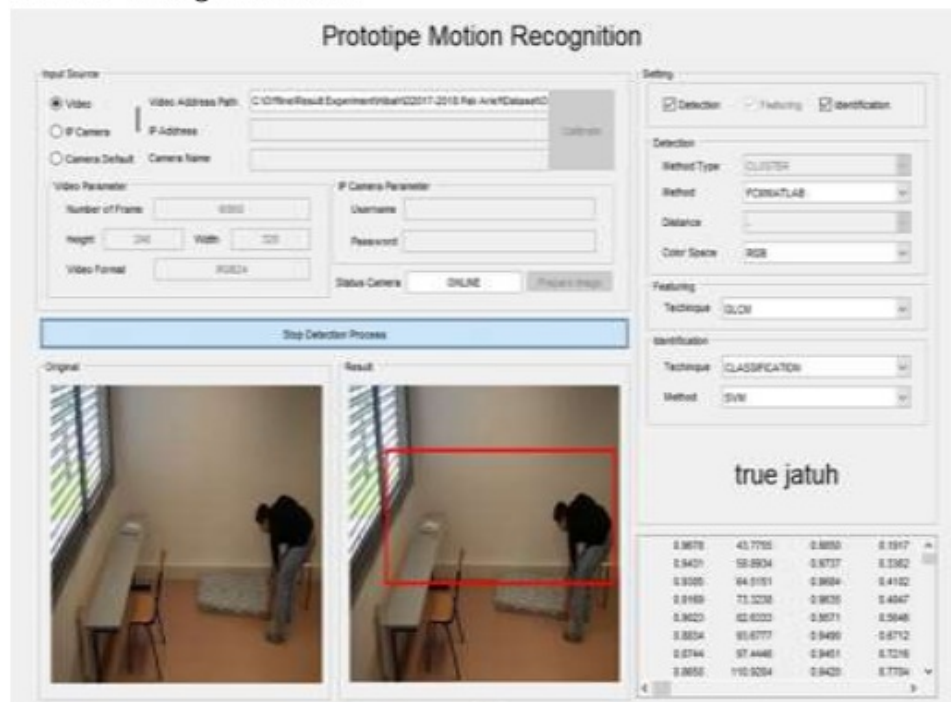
Prototipe Motion Recognition

Input Source

Video
IP Camera
Camera Default

Video Address Path C:\Offline\Result Experiment\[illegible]2017-2018 Fais Arie\Dataset\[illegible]
IP Address
Camera Name

Calibrate

Video Parameter
Number of Frame 6000
Height 240 Width 320
Video Format RGB24

IP Camera Parameter
Username
Password

Status Camera ONLINE Prepare Image

Stop Detection Process

Original

Result

Setting
Detection Featuring Identification

Detection
Method Type CLUSTER
Method FCMMATLAB
Distance
Color Space RGB

Featuring
Technique GLCM

Identification
Technique CLASSIFICATION
Method SVM

true jatuh

| | | | |
|---|---|---|---|
| 0.9678 | 43.7755 | 0.8850 | 0.1917 |
| 0.9431 | 58.8934 | 0.9737 | 0.3362 |
| 0.9305 | 64.0151 | 0.9684 | 0.4102 |
| 0.9169 | 73.3238 | 0.9635 | 0.4647 |
| 0.9023 | 82.6333 | 0.9571 | 0.5646 |
| 0.8834 | 93.6777 | 0.9490 | 0.6712 |
| 0.8744 | 97.4446 | 0.9451 | 0.7216 |
| 0.8658 | 110.9264 | 0.9420 | 0.7704 |